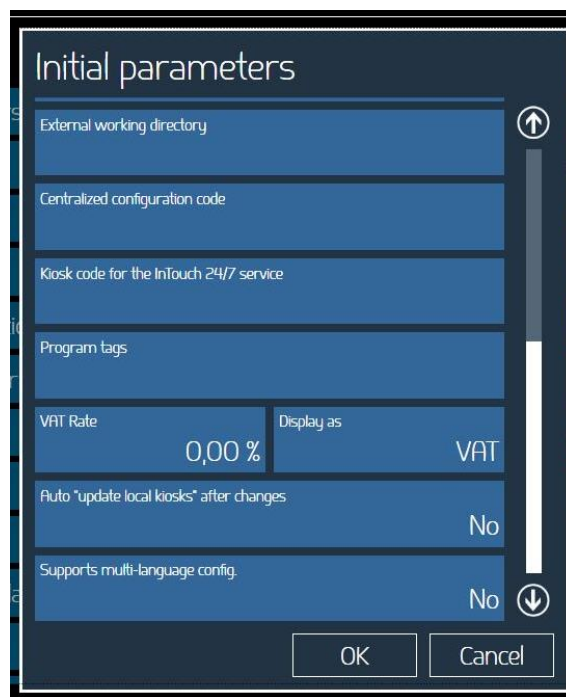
Initial parameters

External working directory

Centralized configuration code

Kiosk code for the InTouch 24/7 service

Program tags

VAT Rate
0,00 %

Display as
VAT

Auto "update local kiosks" after changes
No

Supports multi-language config.
No

OK

Cancel